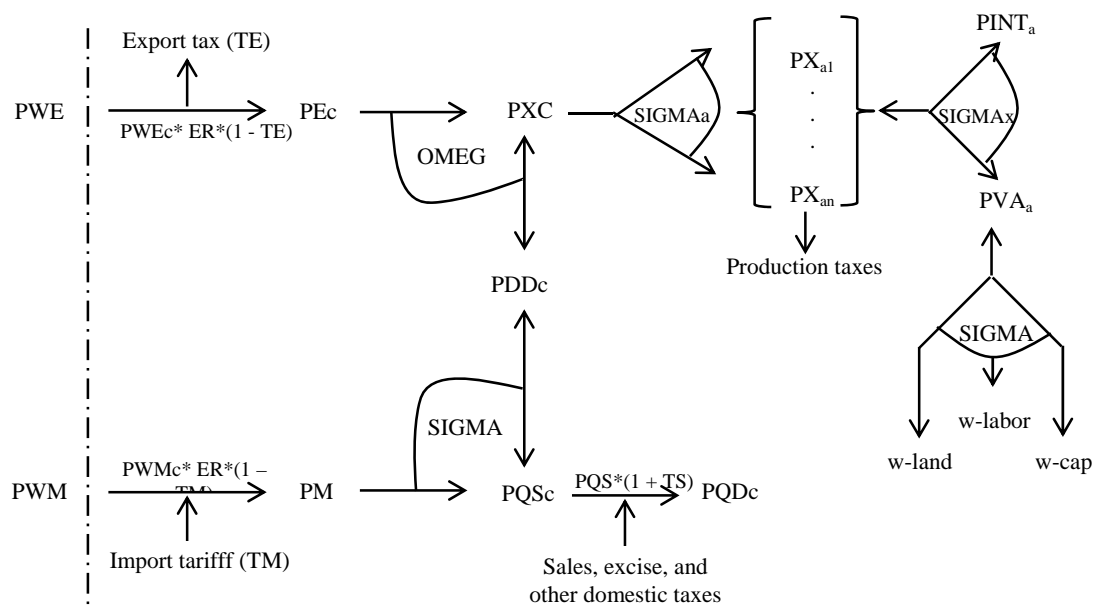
Export tax (TE)

PWE

PWEc* ER*(1 - TE)

PEc

OMEG

PXC

SIGMAa

$PX_{a1}$

.

.

.

$PX_{an}$

SIGMAx

$PINT_a$

$PVA_a$

Production taxes

PDDc

SIGMA

w-labor

w-land

w-cap

SIGMA

PWM

PWMc* ER*(1 – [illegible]

PM

PQSc

PQS*(1 + TS)

PQDc

Import tarifff (TM)

Sales, excise, and other domestic taxes